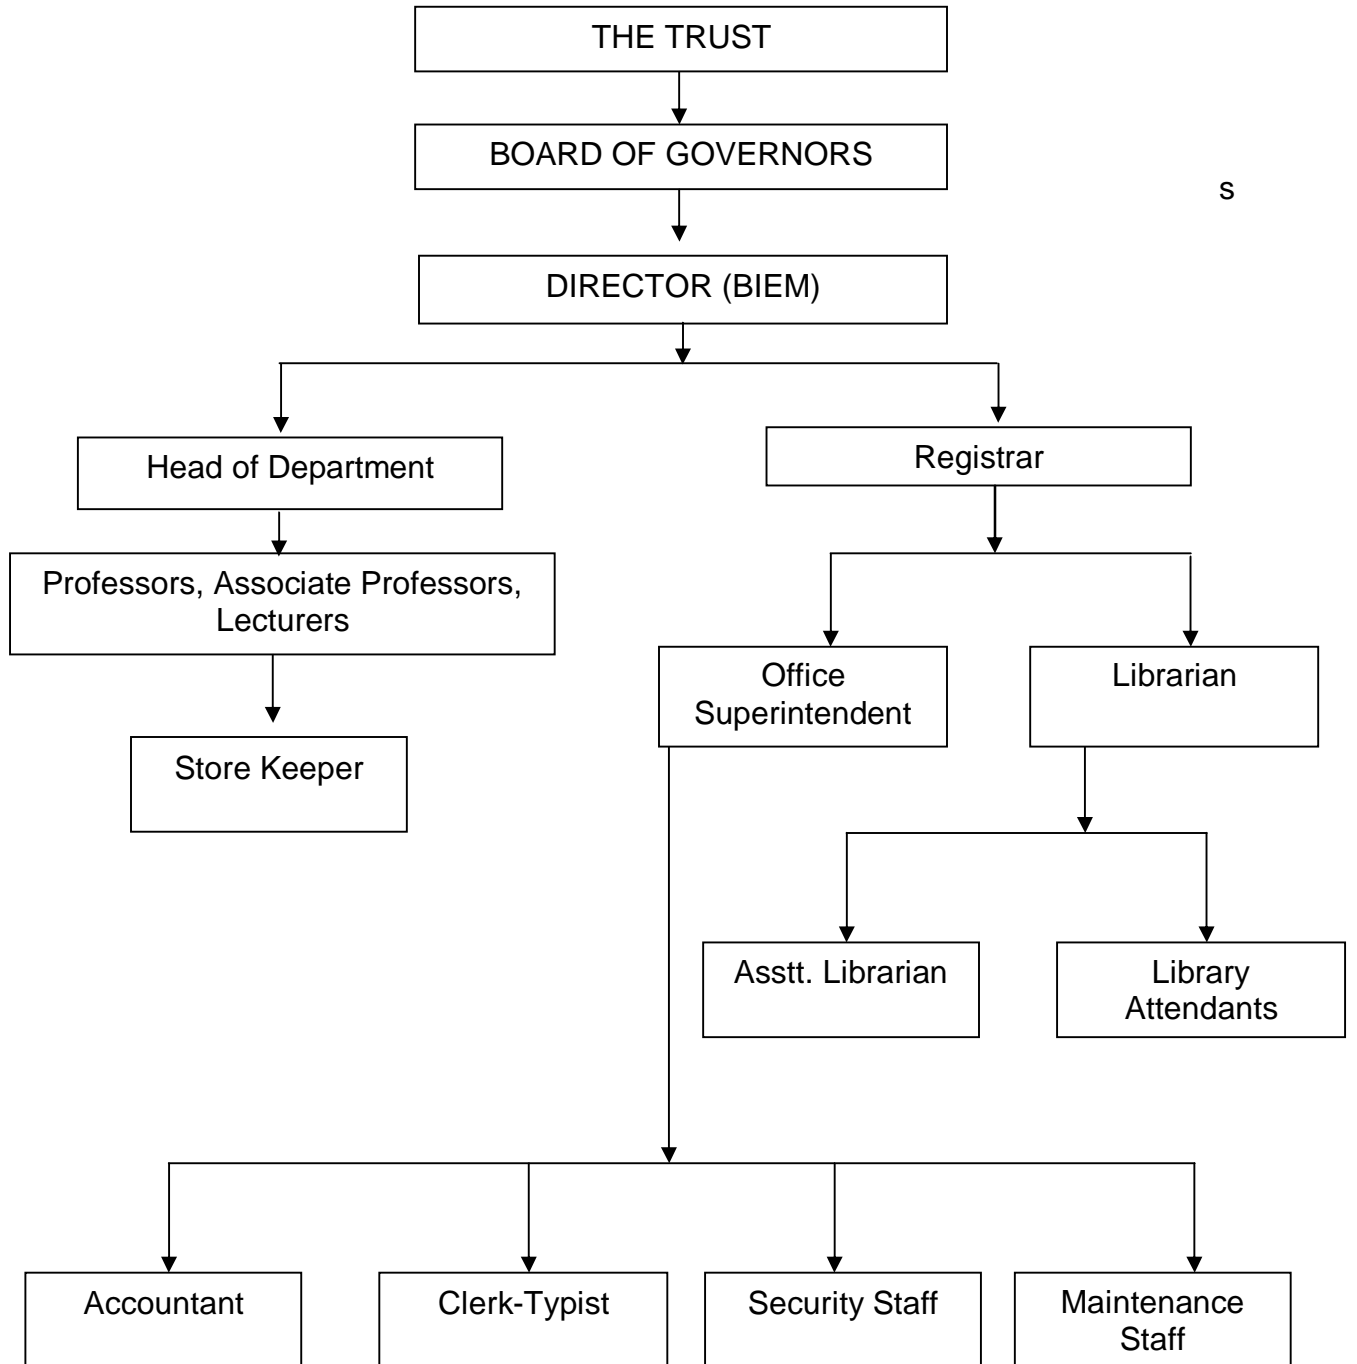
THE TRUST

BOARD OF GOVERNORS

s

DIRECTOR (BIEM)

Head of Department

Registrar

Professors, Associate Professors, Lecturers

Office Superintendent

Librarian

Store Keeper

Asstt. Librarian

Library Attendants

Accountant

Clerk-Typist

Security Staff

Maintenance Staff